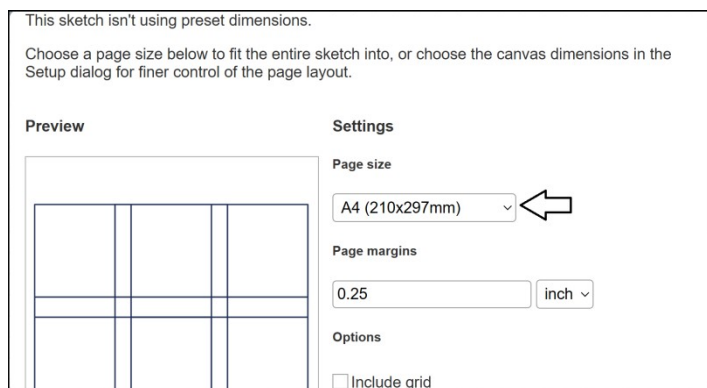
This sketch isn't using preset dimensions.

Choose a page size below to fit the entire sketch into, or choose the canvas dimensions in the Setup dialog for finer control of the page layout.

Preview

Settings

Page size

A4 (210x297mm)

Page margins

0.25

inch

Options

Include grid